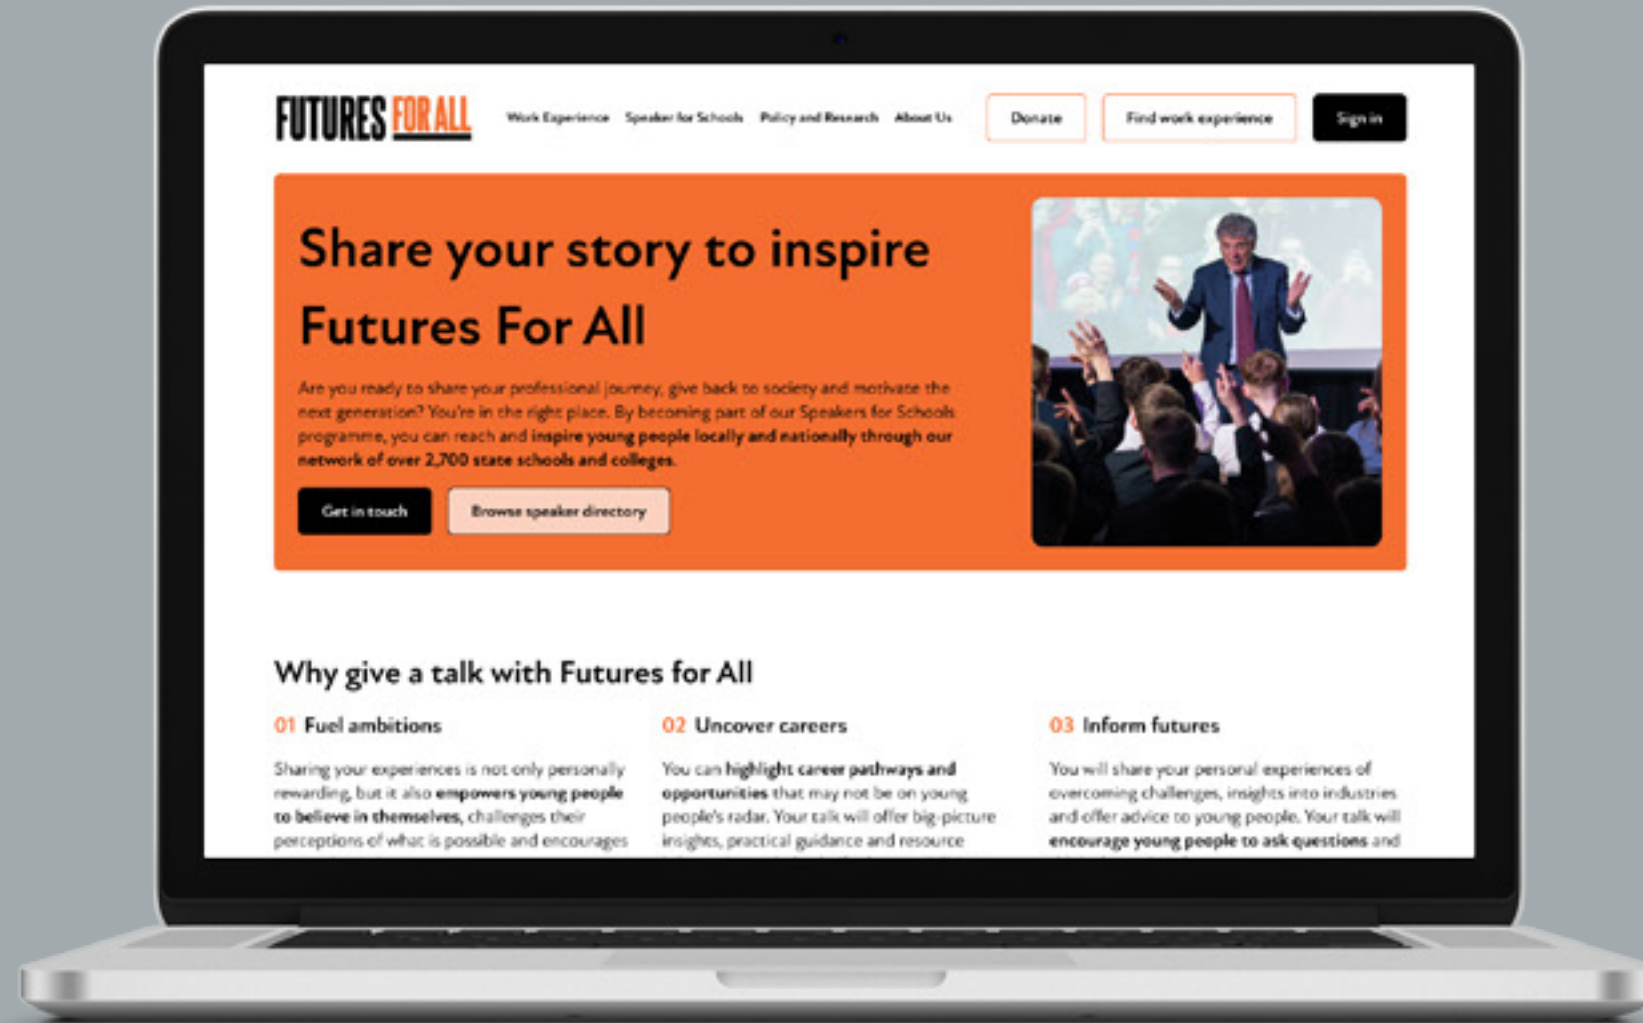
FUTURES FOR ALL

Work Experience Speaker for Schools Policy and Research About Us

Donate Find work experience Sign in

Share your story to inspire Futures For All

Are you ready to share your professional journey, give back to society and motivate the next generation? You're in the right place. By becoming part of our Speakers for Schools programme, you can reach and inspire young people locally and nationally through our network of over 2,700 state schools and colleges.

Get in touch Browse speaker directory

Why give a talk with Futures for All

01 Fuel ambitions

Sharing your experiences is not only personally rewarding, but it also empowers young people to believe in themselves, challenges their perceptions of what is possible and encourages

02 Uncover careers

You can highlight career pathways and opportunities that may not be on young people's radar. Your talk will offer big-picture insights, practical guidance and resource

03 Inform futures

You will share your personal experiences of overcoming challenges, insights into industries and offer advice to young people. Your talk will encourage young people to ask questions and